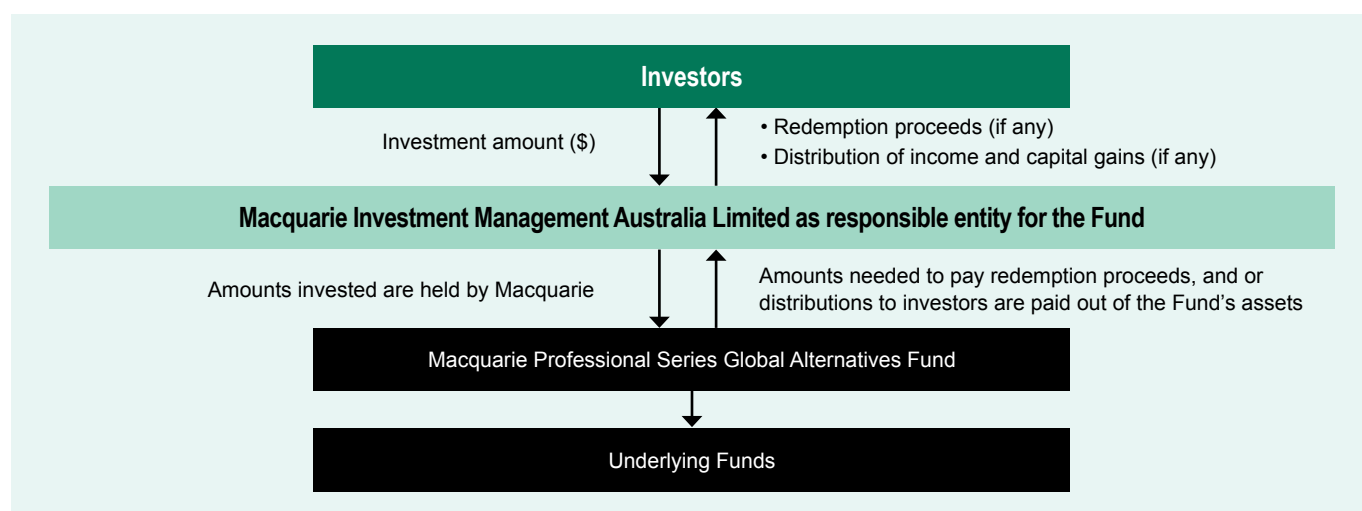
Investors

Investment amount ($)

• Redemption proceeds (if any)
• Distribution of income and capital gains (if any)

Macquarie Investment Management Australia Limited as responsible entity for the Fund

Amounts invested are held by Macquarie

Amounts needed to pay redemption proceeds, and or distributions to investors are paid out of the Fund's assets

Macquarie Professional Series Global Alternatives Fund

Underlying Funds